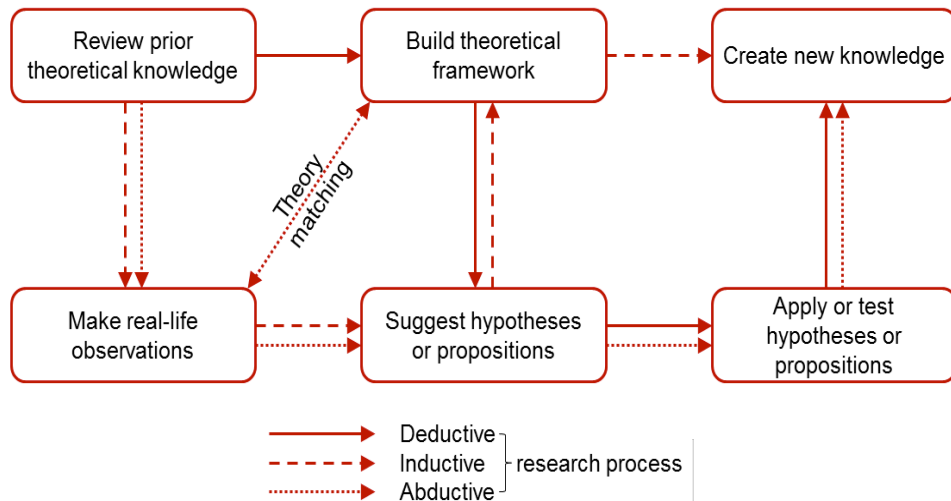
Review prior theoretical knowledge

Build theoretical framework

Create new knowledge

Theory matching

Make real-life observations

Suggest hypotheses or propositions

Apply or test hypotheses or propositions

Deductive
Inductive
Abductive
research process